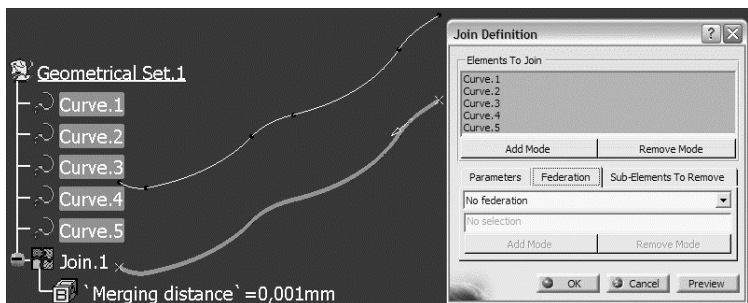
Geometrical Set.1
Curve.1
Curve.2
Curve.3
Curve.4
Curve.5
Join.1
`Merging distance` =0,001mm

Join Definition
Elements To Join
Curve.1
Curve.2
Curve.3
Curve.4
Curve.5
Add Mode
Remove Mode
Parameters
Federation
Sub-Elements To Remove
No federation
No selection
Add Mode
Remove Mode
OK
Cancel
Preview